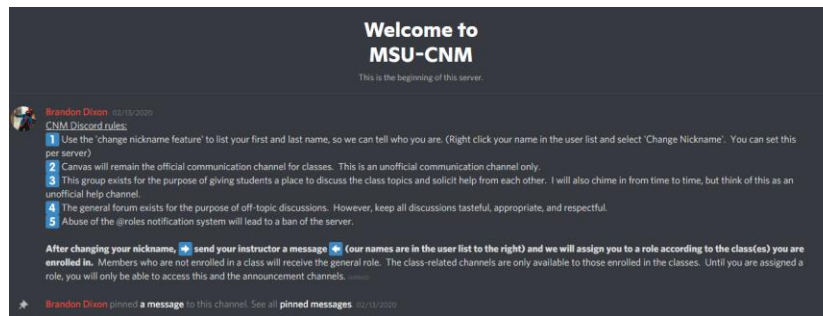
Welcome to
MSU-CNM

This is the beginning of this server.

Brandon Dixon 02/13/2020
CNM Discord rules:
1 Use the 'change nickname feature' to list your first and last name, so we can tell who you are. (Right click your name in the user list and select 'Change Nickname'. You can set this per server)
2 Canvas will remain the official communication channel for classes. This is an unofficial communication channel only.
3 This group exists for the purpose of giving students a place to discuss the class topics and solicit help from each other. I will also chime in from time to time, but think of this as an unofficial help channel.
4 The general forum exists for the purpose of off-topic discussions. However, keep all discussions tasteful, appropriate, and respectful.
5 Abuse of the @roles notification system will lead to a ban of the server.

After changing your nickname, ➡ send your instructor a message ⬅ (our names are in the user list to the right) and we will assign you to a role according to the class(es) you are enrolled in. Members who are not enrolled in a class will receive the general role. The class-related channels are only available to those enrolled in the classes. Until you are assigned a role, you will only be able to access this and the announcement channels. (edited)

Brandon Dixon pinned a message to this channel. See all pinned messages 02/13/2020